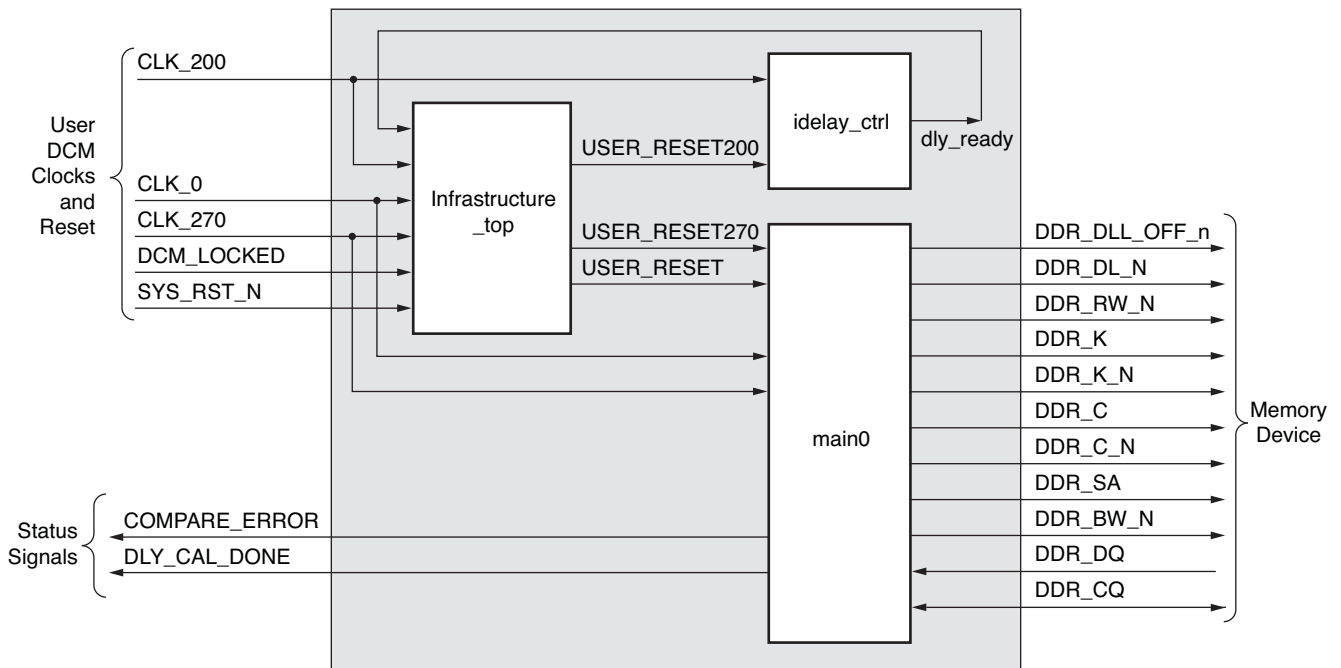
User DCM Clocks and Reset

CLK_200
CLK_0
CLK_270
DCM_LOCKED
SYS_RST_N

Infrastructure _top

idelay_ctrl

dly_ready

USER_RESET200
USER_RESET270
USER_RESET

main0

Status Signals

COMPARE_ERROR
DLY_CAL_DONE

DDR_DLL_OFF_n
DDR_DL_N
DDR_RW_N
DDR_K
DDR_K_N
DDR_C
DDR_C_N
DDR_SA
DDR_BW_N
DDR_DQ
DDR_CQ

Memory Device